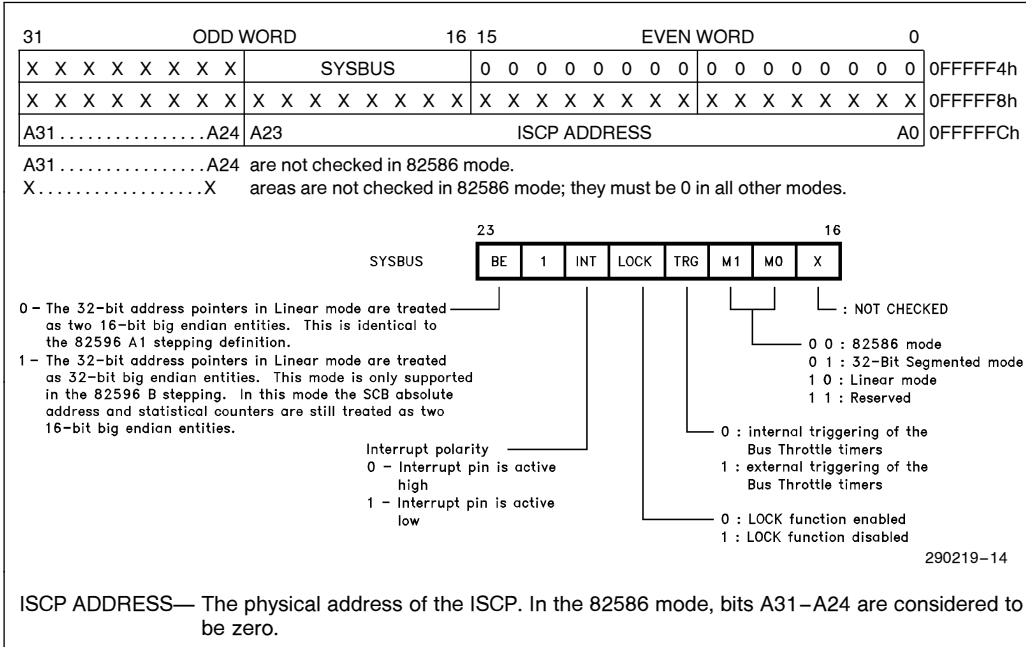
| 31 | ODD WORD 16 | 15 EVEN WORD | 0 | |
|---|---|---|---|---|
| X X X X X X X X | SYSBUS | 0 0 0 0 0 0 0 0 | 0 0 0 0 0 0 0 0 | 0FFFFF4h |
| X X X X X X X X | X X X X X X X X | X X X X X X X X | X X X X X X X X | 0FFFFF8h |
| A31................A24 | A23 | ISCP ADDRESS | A0 | 0FFFFFCh |

A31................A24 are not checked in 82586 mode.
X..................X areas are not checked in 82586 mode; they must be 0 in all other modes.

23 16

SYSBUS

| BE | 1 | INT | LOCK | TRG | M1 | M0 | X |
|---|---|---|---|---|---|---|---|

: NOT CHECKED

0 – The 32-bit address pointers in Linear mode are treated as two 16-bit big endian entities. This is identical to the 82596 A1 stepping definition.
1 – The 32-bit address pointers in Linear mode are treated as 32-bit big endian entities. This mode is only supported in the 82596 B stepping. In this mode the SCB absolute address and statistical counters are still treated as two 16-bit big endian entities.

0 0 : 82586 mode
0 1 : 32-Bit Segmented mode
1 0 : Linear mode
1 1 : Reserved

Interrupt polarity
0 – Interrupt pin is active high
1 – Interrupt pin is active low

0 : internal triggering of the Bus Throttle timers
1 : external triggering of the Bus Throttle timers

0 : LOCK function enabled
1 : LOCK function disabled

290219–14

ISCP ADDRESS— The physical address of the ISCP. In the 82586 mode, bits A31–A24 are considered to be zero.